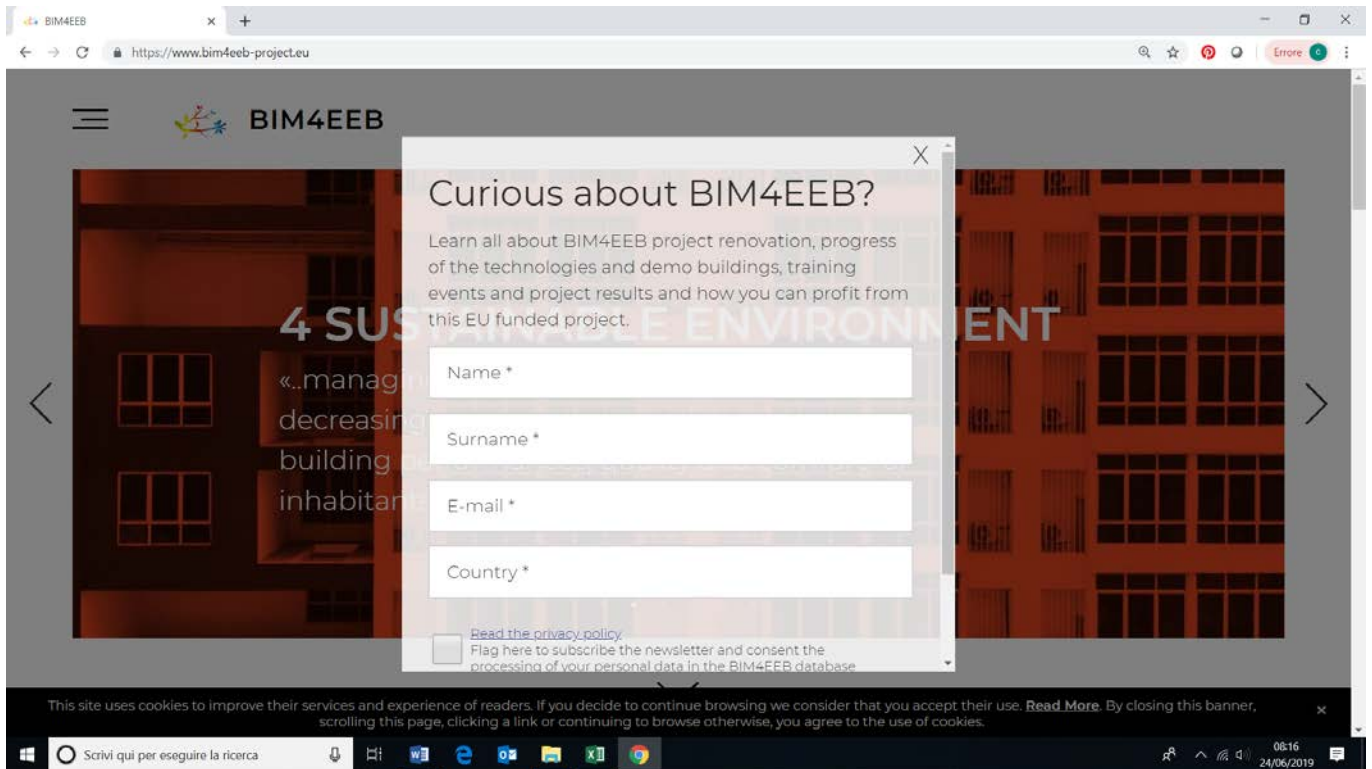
BIM4EEB
https://www.bim4eeb-project.eu
Errore

BIM4EEB

4 SUS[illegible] ENVIRON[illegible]ENT
«..manag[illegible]
decreasi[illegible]
building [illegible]
inhabitan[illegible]

X
Curious about BIM4EEB?

Learn all about BIM4EEB project renovation, progress of the technologies and demo buildings, training events and project results and how you can profit from this EU funded project.

Name *

Surname *

E-mail *

Country *

Read the privacy policy
Flag here to subscribe the newsletter and consent the processing of your personal data in the BIM4EEB database

This site uses cookies to improve their services and experience of readers. If you decide to continue browsing we consider that you accept their use. Read More. By closing this banner, scrolling this page, clicking a link or continuing to browse otherwise, you agree to the use of cookies.

Scrivi qui per eseguire la ricerca
08:16
24/06/2019